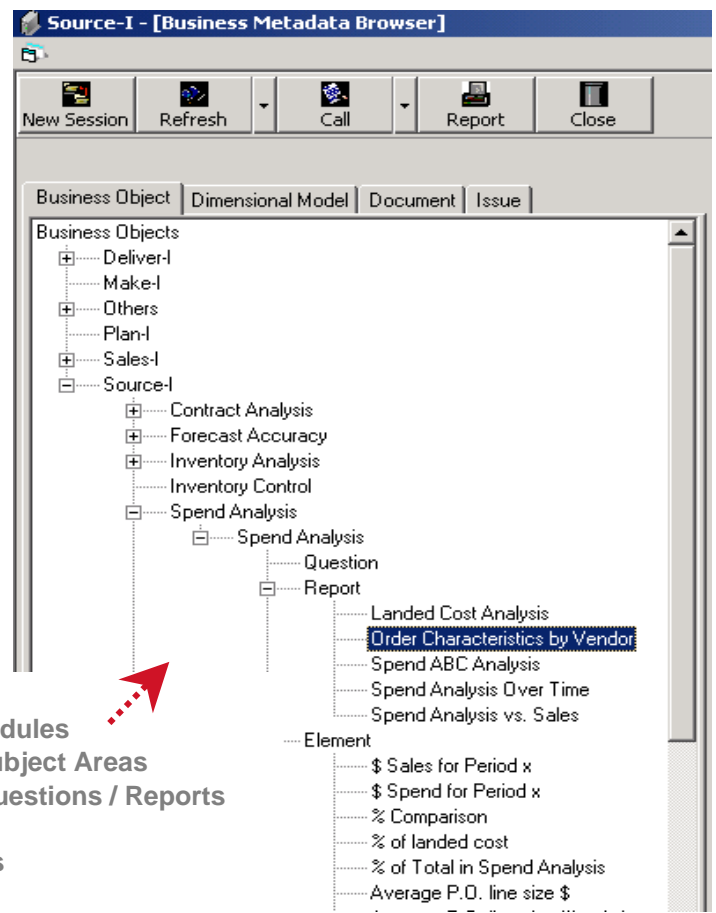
Source-I - [Business Metadata Browser]

New Session | Refresh | Call | Report | Close

Business Object | Dimensional Model | Document | Issue

Business Objects
Deliver-I
Make-I
Others
Plan-I
Sales-I
Source-I
Contract Analysis
Forecast Accuracy
Inventory Analysis
Inventory Control
Spend Analysis
Spend Analysis
Question
Report
Landed Cost Analysis
Order Characteristics by Vendor
Spend ABC Analysis
Spend Analysis Over Time
Spend Analysis vs. Sales
Element
\$ Sales for Period x
\$ Spend for Period x
% Comparison
% of landed cost
% of Total in Spend Analysis
Average P.O. line size \$
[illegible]

dules
ubject Areas
uestions / Reports
s